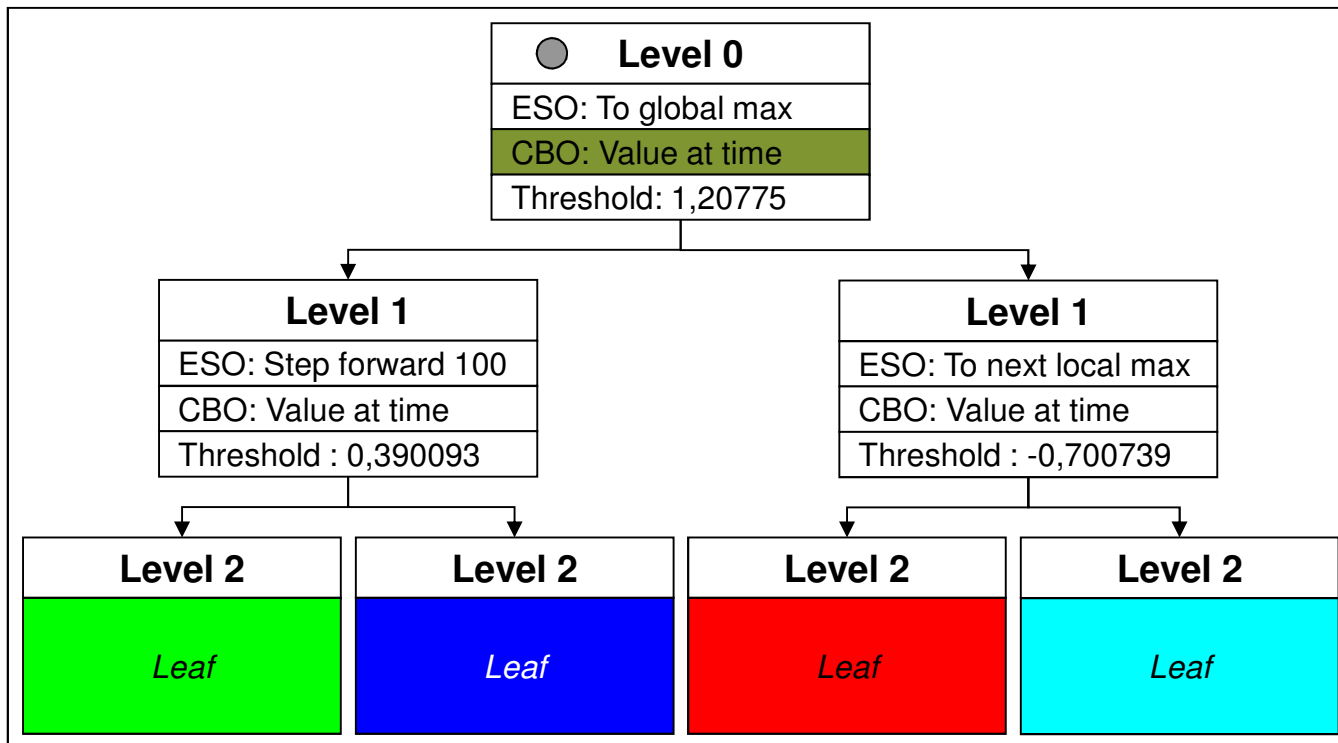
Level 0
ESO: To global max
CBO: Value at time
Threshold: 1,20775

Level 1
ESO: Step forward 100
CBO: Value at time
Threshold : 0,390093

Level 1
ESO: To next local max
CBO: Value at time
Threshold : -0,700739

Level 2
Leaf

Level 2
Leaf

Level 2
Leaf

Level 2
Leaf